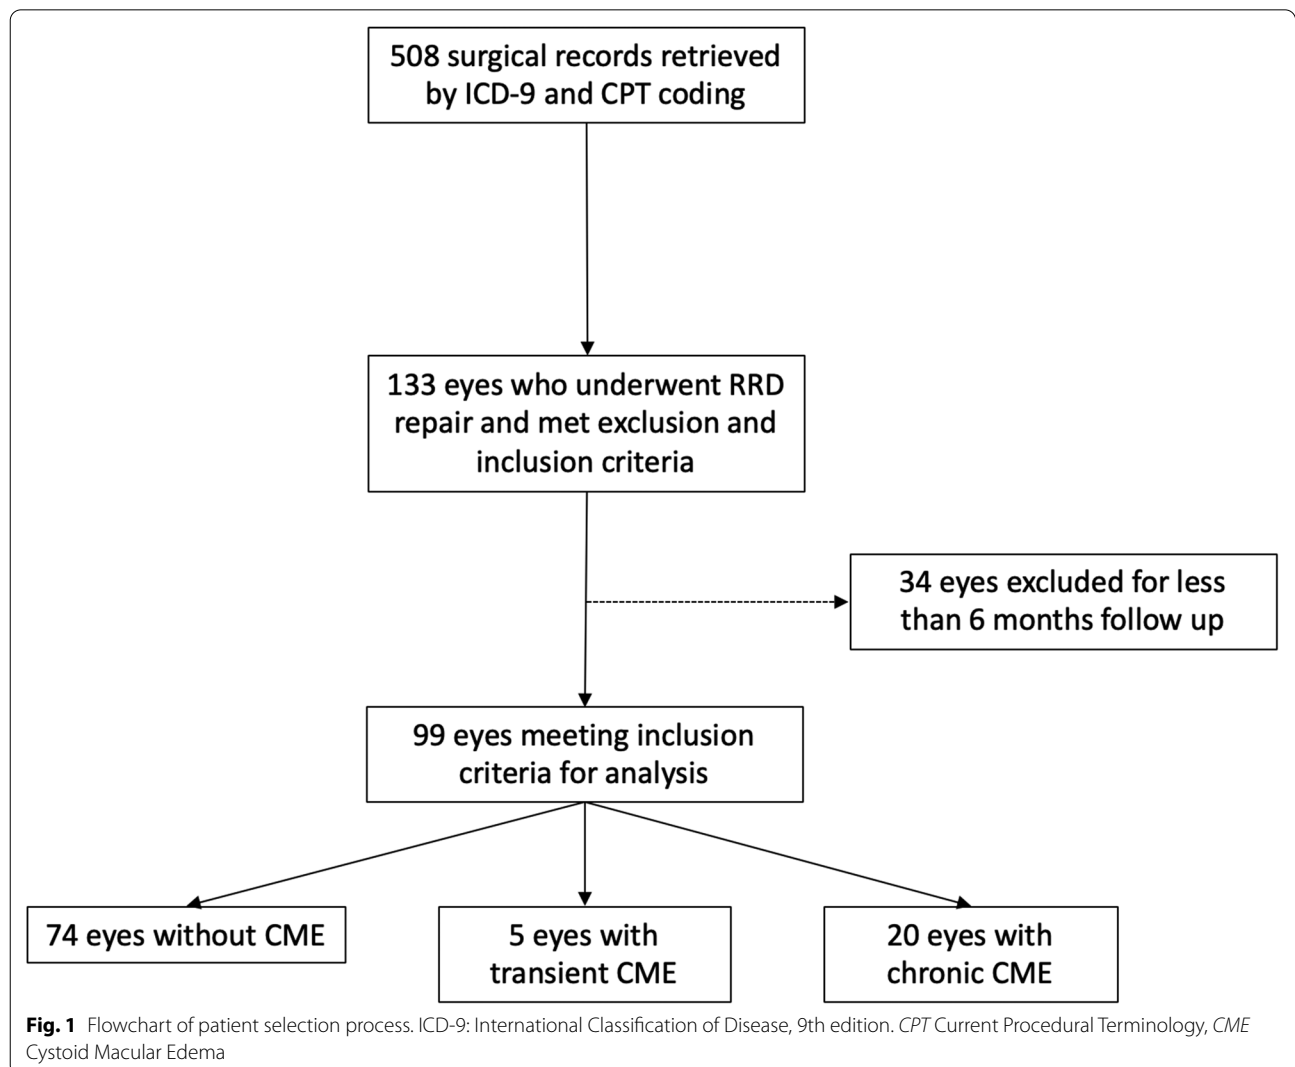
508 surgical records retrieved by ICD-9 and CPT coding

133 eyes who underwent RRD repair and met exclusion and inclusion criteria

34 eyes excluded for less than 6 months follow up

99 eyes meeting inclusion criteria for analysis

74 eyes without CME

5 eyes with transient CME

20 eyes with chronic CME

**Fig. 1** Flowchart of patient selection process. ICD-9: International Classification of Disease, 9th edition. *CPT* Current Procedural Terminology, *CME* Cystoid Macular Edema